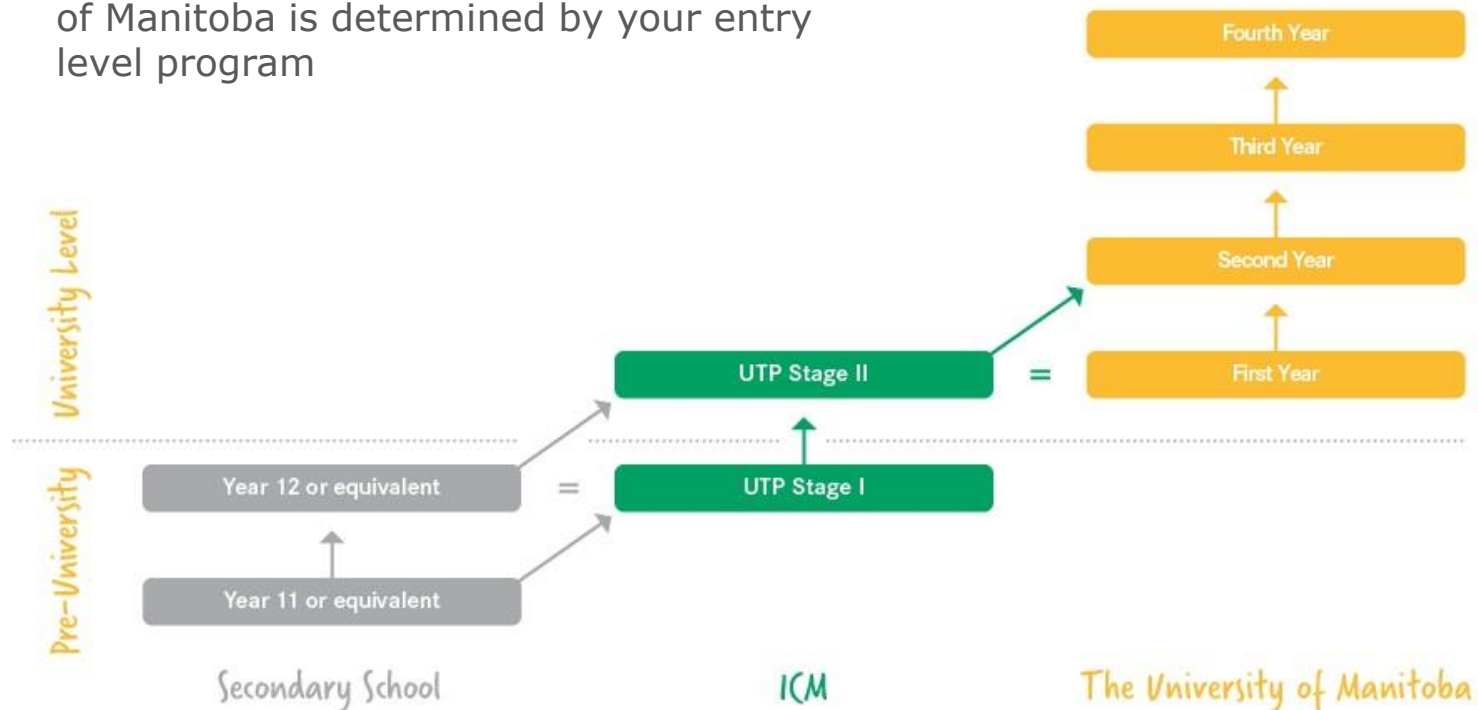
of Manitoba is determined by your entry level program

Fourth Year

Third Year

Second Year

University Level

UTP Stage II

=

First Year

Pre-University

Year 12 or equivalent

=

UTP Stage I

Year 11 or equivalent

Secondary School

ICM

The University of Manitoba